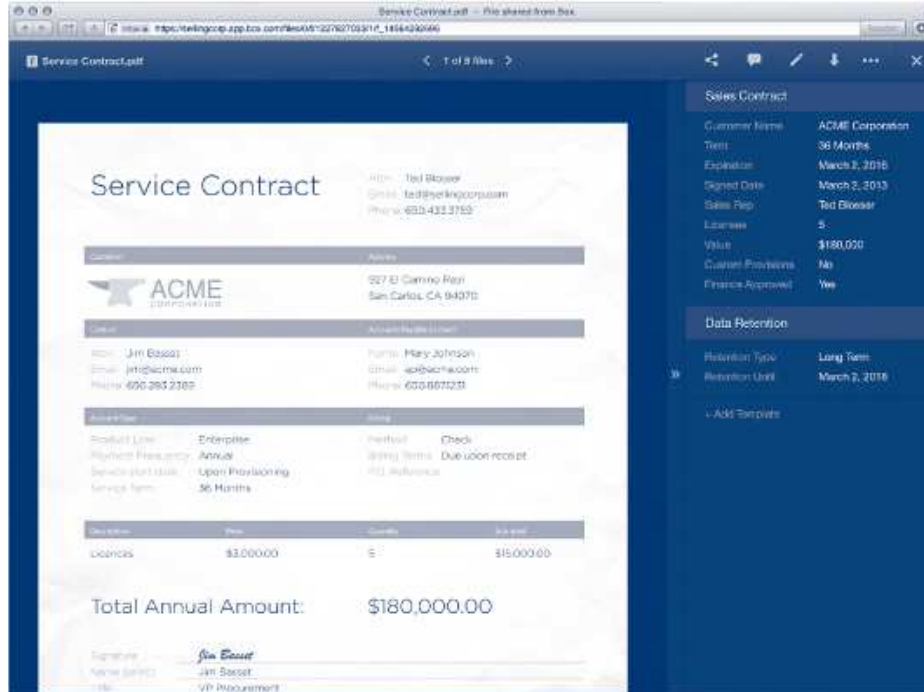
Service Contract.pdf – File shared from Box

https://sellingcorp.app.box.com/files/0/f/1227827033/1/f_18564292686

Service Contract.pdf

< 1 of 8 files >

Service Contract

Attn: Ted Blosser
Email: ted@sellingcorp.com
Phone: 650.433.3759

Customer

Address

ACME CORPORATION

527 El Camino Real
San Carlos, CA 94070

Contact

Account Payable Contact

Attn: Jim Basset
Email: jim@acme.com
Phone: 650.283.2389

Name: Mary Johnson
Email: ap@acme.com
Phone: 650.8871231

Account Type

Billing

Product Line: Enterprise
Payment Frequency: Annual
Service start date: Upon Provisioning
Service Term: 36 Months

Method: Check
Billing Terms: Due upon receipt
P.O. Reference:

| Description | Price | Quantity | Extended |
|---|---|---|---|
| Licences | $3,000.00 | 5 | $15,000.00 |

Total Annual Amount: $180,000.00

Signature: Jim Basset
Name (print): Jim Basset
Title: VP Procurement

Sales Contract

Customer Name: ACME Corporation
Term: 36 Months
Expiration: March 2, 2016
Signed Date: March 2, 2013
Sales Rep: Ted Blosser
Licenses: 5
Value: $180,000
Custom Provisions: No
Finance Approved: Yes

Data Retention

Retention Type: Long Term
Retention Until: March 2, 2016

+ Add Template